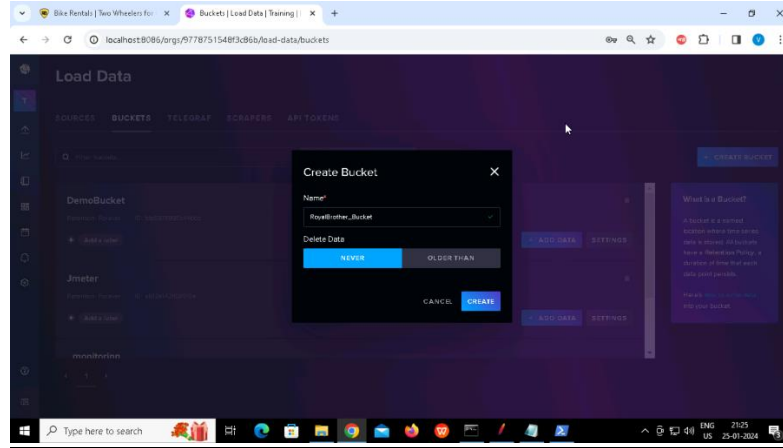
Bike Rentals | Two Wheelers for
Buckets | Load Data | Training | I
localhost:8086/orgs/9778751548f3c86b/load-data/buckets

Load Data

SOURCES BUCKETS TELEGRAF SCRAPERS API TOKENS

+ CREATE BUCKET

DemoBucket

+ Add a label

Jmeter

+ Add a label

monitoring

+ ADD DATA SETTINGS

+ ADD DATA SETTINGS

What is a Bucket?

Create Bucket

Name*

RoyalBrother_Bucket

Delete Data

NEVER OLDER THAN

CANCEL CREATE

Type here to search

ENG US 21:25 25-01-2024